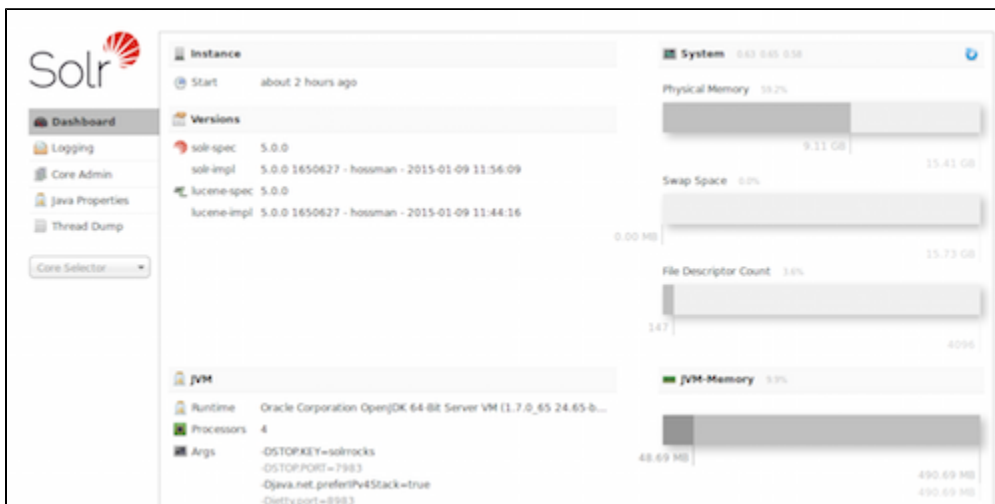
Solr

Dashboard
Logging
Core Admin
Java Properties
Thread Dump

Core Selector

Instance
Start about 2 hours ago

Versions
solr-spec 5.0.0
solr-impl 5.0.0 1650627 - hossman - 2015-01-09 11:56:09
lucene-spec 5.0.0
lucene-impl 5.0.0 1650627 - hossman - 2015-01-09 11:44:16

JVM
Runtime Oracle Corporation OpenJDK 64-Bit Server VM (1.7.0_65 24.65-b...
Processors 4
Args -DSTOP.KEY=solrrocks
-DSTOP.PORT=7983
-Djava.net.preferIPv4Stack=true
-Djetty.port=8983

System 0.63 0.65 0.58
Physical Memory 59.2%
9.11 GB
15.41 GB
Swap Space 0.0%
0.00 MB
15.73 GB
File Descriptor Count 3.6%
147
4096

JVM-Memory 9.9%
48.69 MB
490.69 MB
490.69 MB